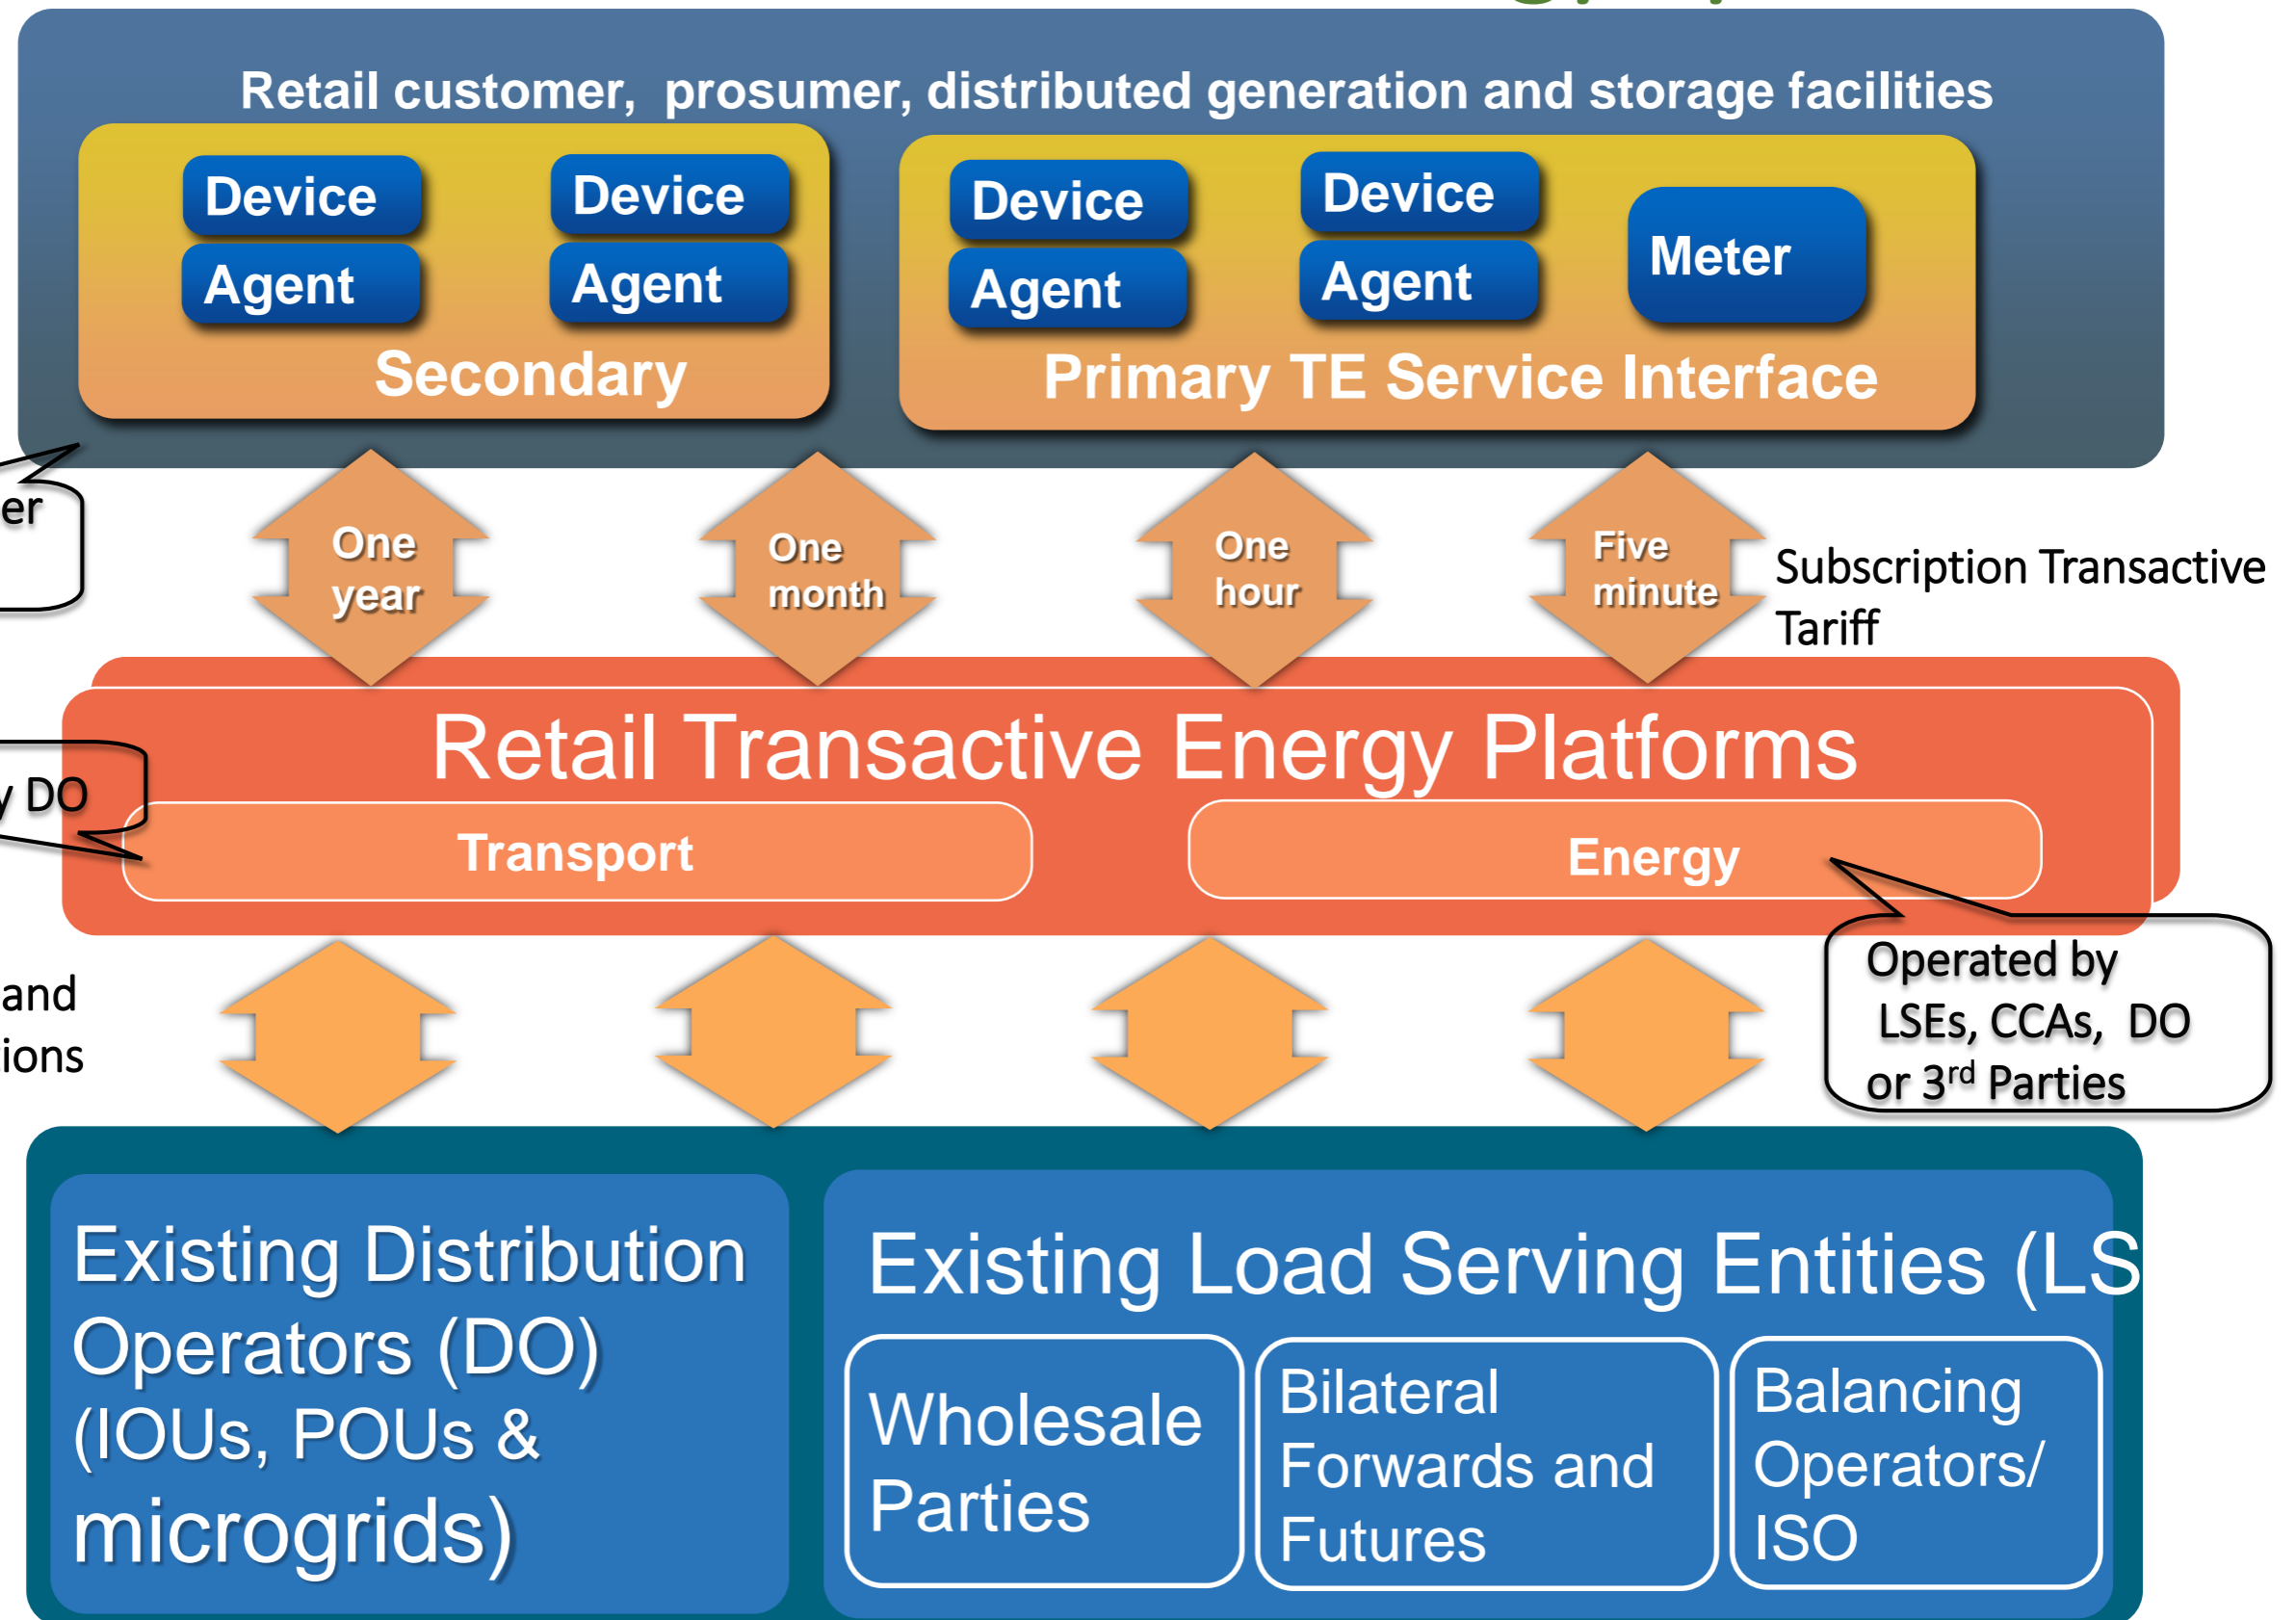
Retail customer, prosumer, distributed generation and storage facilities

Device Agent

Device Agent

Secondary

Device Agent

Device Agent

Meter

Primary TE Service Interface

er

One year

One month

One hour

Five minute

Subscription Transactive Tariff

Retail Transactive Energy Platforms

y DO

Transport

Energy

Operated by LSEs, CCAs, DO or 3$^{rd}$ Parties

and

ions

Existing Distribution Operators (DO) (IOUs, POUs & microgrids)

Existing Load Serving Entities (LS

Wholesale Parties

Bilateral Forwards and Futures

Balancing Operators/ ISO